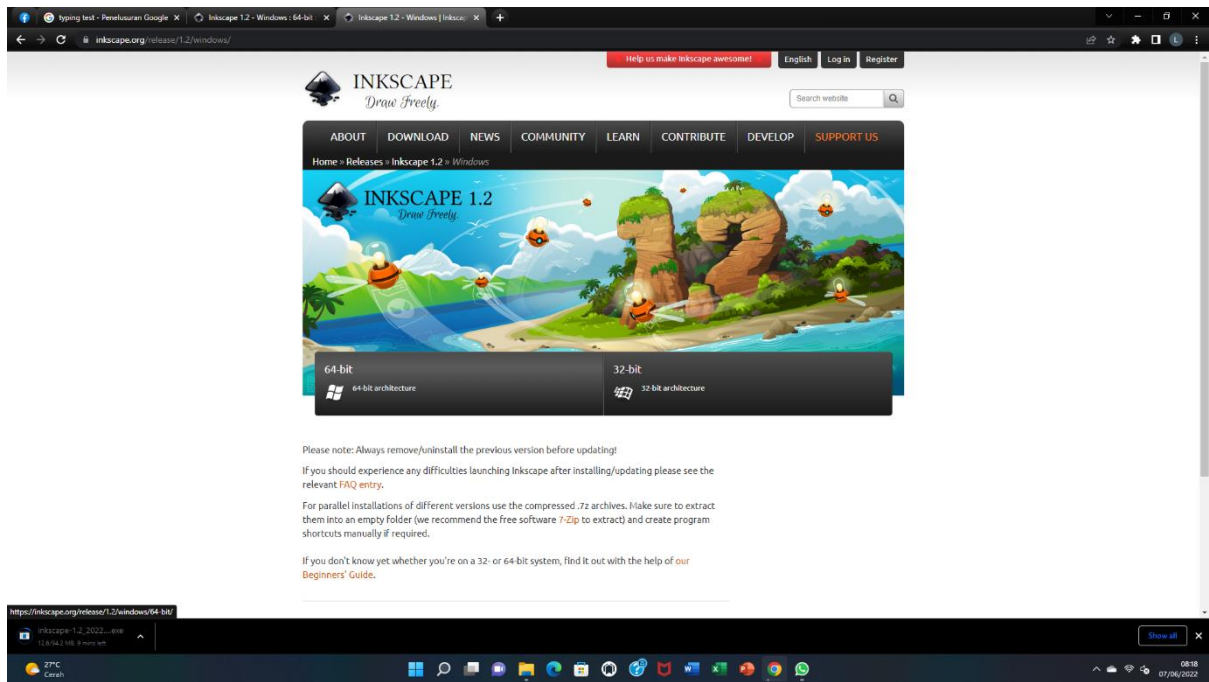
typing test - Penelusuran Google ×
Inkscape 1.2 - Windows : 64-bit ×
Inkscape 1.2 - Windows | Inkscap ×
+

inkscape.org/release/1.2/windows/

Help us make Inkscape awesome!
English
Log in
Register

INKSCAPE
Draw Freely.

Search website

ABOUT
DOWNLOAD
NEWS
COMMUNITY
LEARN
CONTRIBUTE
DEVELOP
SUPPORT US

Home » Releases » Inkscape 1.2 » Windows

INKSCAPE 1.2
Draw Freely.

64-bit
64-bit architecture

32-bit
32-bit architecture

Please note: Always remove/uninstall the previous version before updating!

If you should experience any difficulties launching Inkscape after installing/updating please see the relevant FAQ entry.

For parallel installations of different versions use the compressed .7z archives. Make sure to extract them into an empty folder (we recommend the free software 7-Zip to extract) and create program shortcuts manually if required.

If you don't know yet whether you're on a 32- or 64-bit system, find it out with the help of our Beginners' Guide.

https://inkscape.org/release/1.2/windows/64-bit/

inkscape-1.2_2022....exe
12.6/94.2 MB, 9 mins left

Show all
×

27°C
Cerah

08:18
07/06/2022